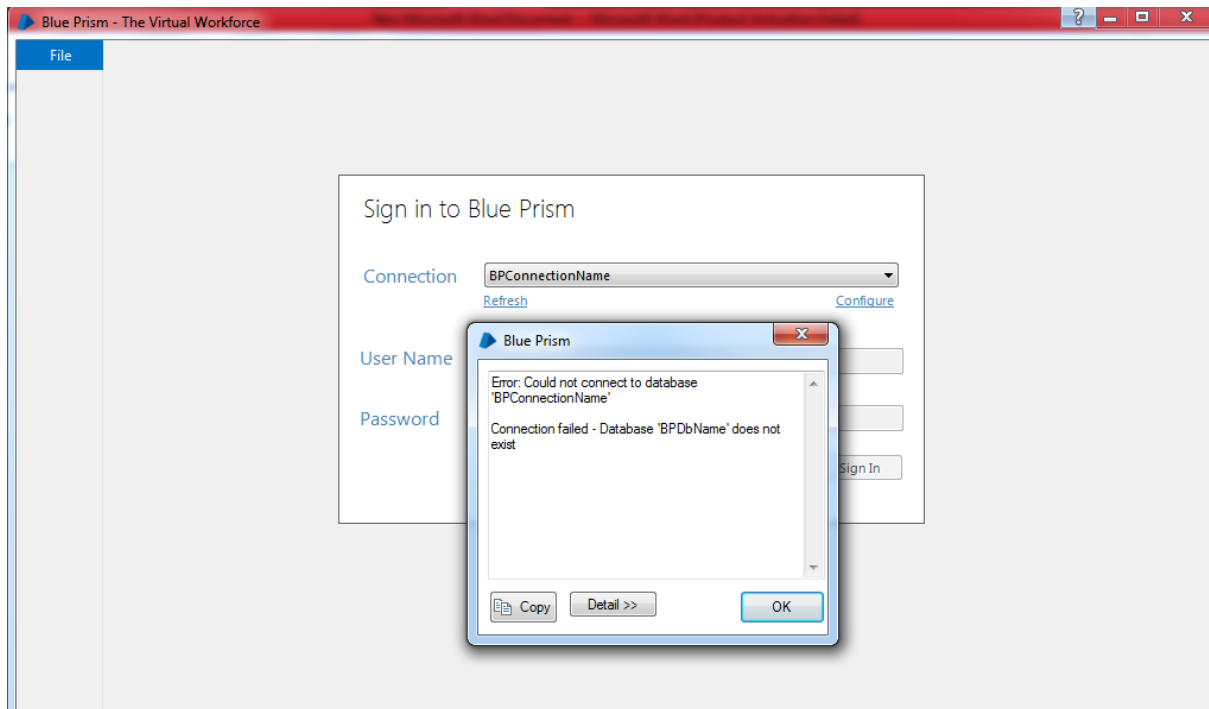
Blue Prism - The Virtual Workforce

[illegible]

?

File

Sign in to Blue Prism

Connection

BPConnectionName

Refresh

Configure

User Name

Password

Sign In

Blue Prism

Error: Could not connect to database 'BPConnectionName'

Connection failed - Database 'BPDbName' does not exist

Copy

Detail >>

OK